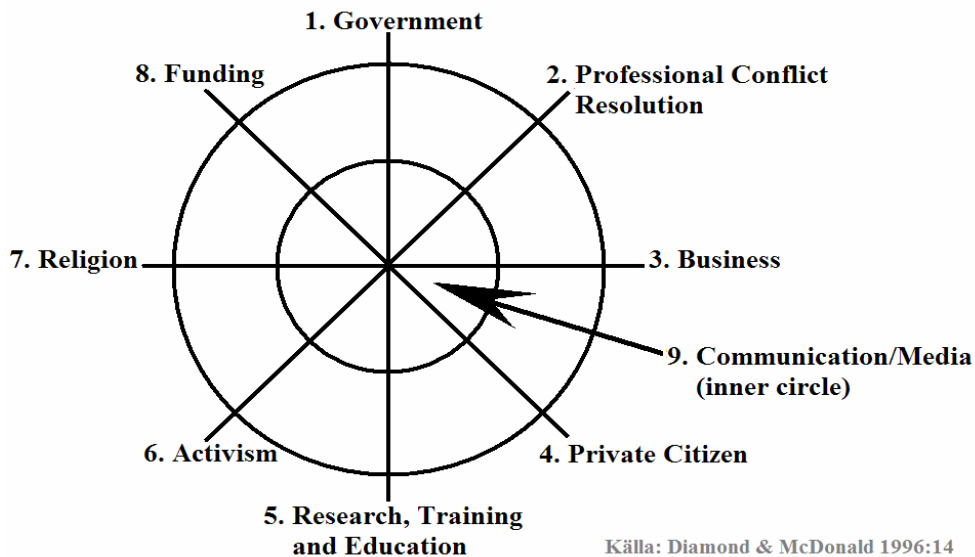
1. Government

8. Funding

2. Professional Conflict Resolution

7. Religion

3. Business

9. Communication/Media (inner circle)

6. Activism

4. Private Citizen

5. Research, Training and Education

Källa: Diamond & McDonald 1996:14